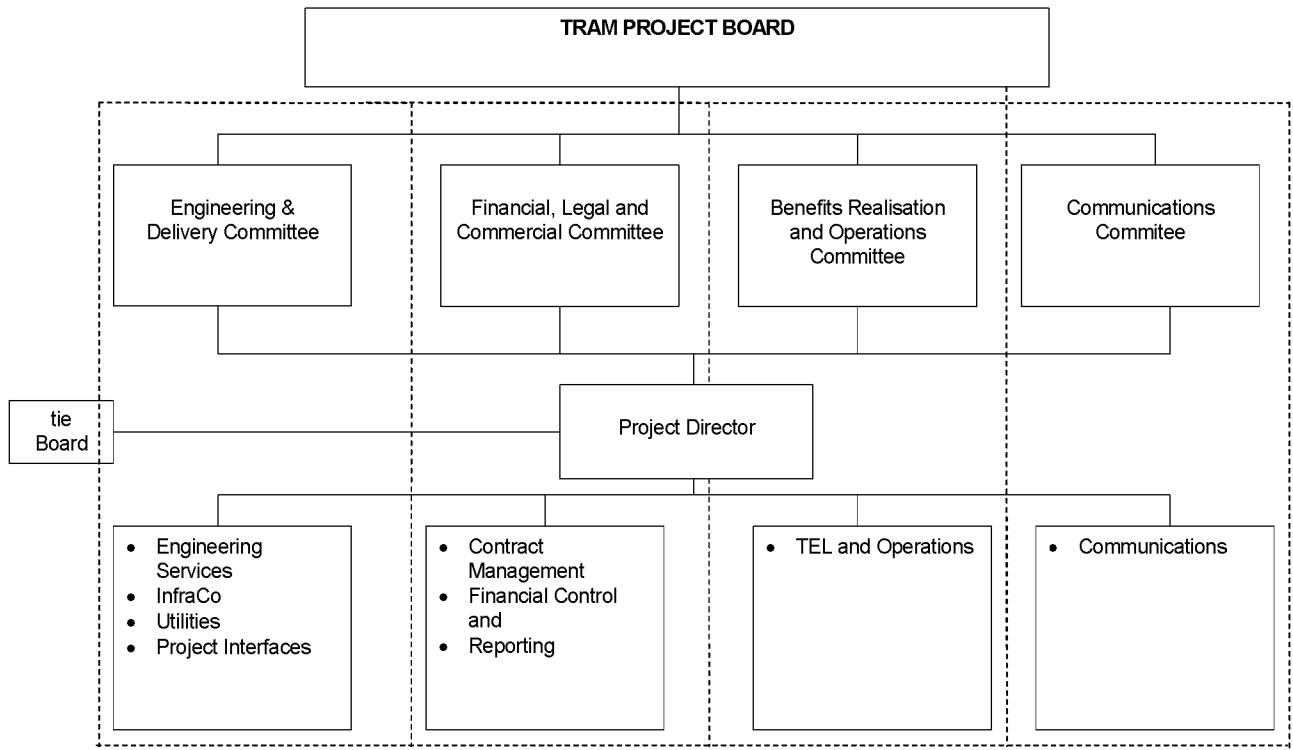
TRAM PROJECT BOARD

Engineering & Delivery Committee

Financial, Legal and Commercial Committee

Benefits Realisation and Operations Committee

Communications Commitee

tie Board

Project Director

- Engineering Services
- InfraCo
- Utilities
- Project Interfaces

- Contract Management
- Financial Control and
- Reporting

- TEL and Operations

- Communications